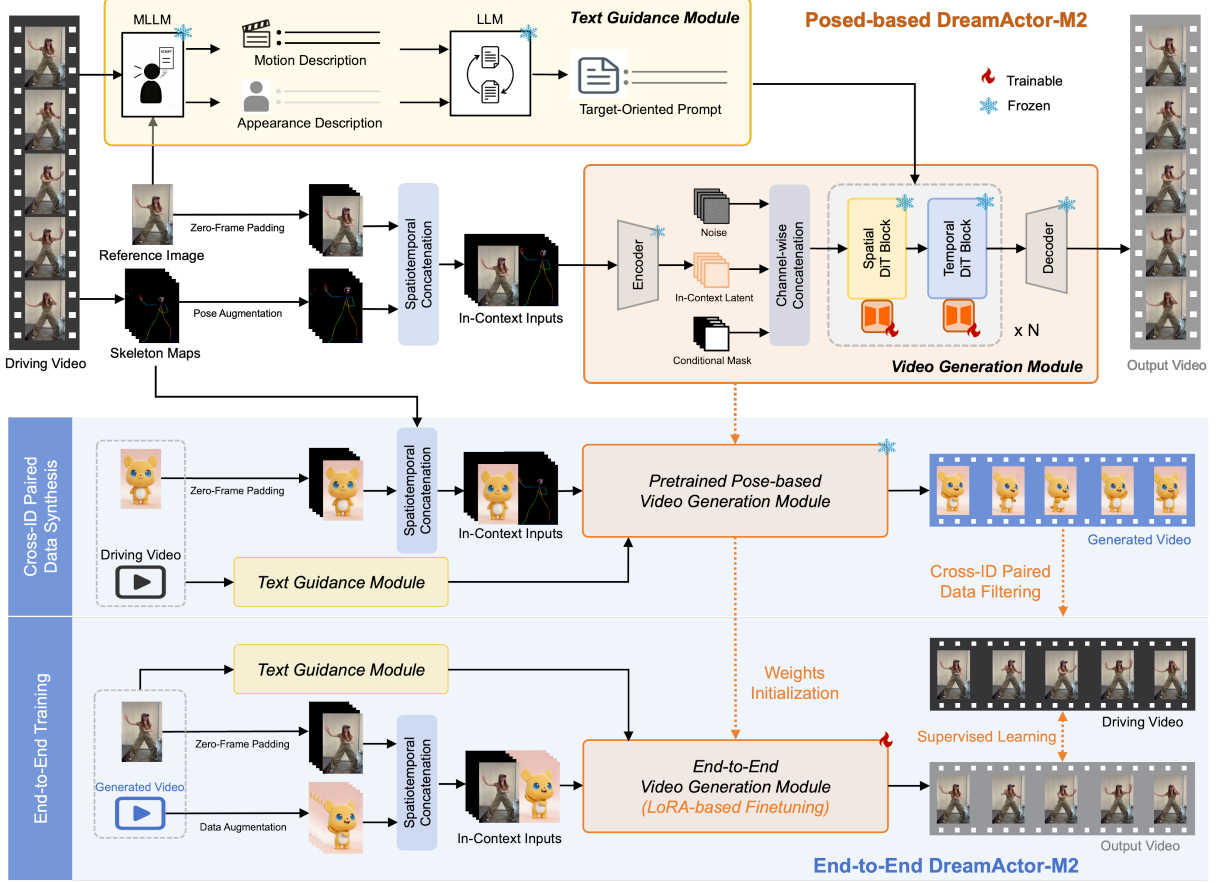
MLLM

Motion Description

Appearance Description

LLM

Text Guidance Module

Target-Oriented Prompt

Posed-based DreamActor-M2

Trainable

Frozen

Driving Video

Reference Image

Zero-Frame Padding

Skeleton Maps

Pose Augmentation

Spatiotemporal Concatenation

In-Context Inputs

Encoder

Noise

In-Context Latent

Conditional Mask

Channel-wise Concatenation

Spatial DiT Block

Temporal DiT Block

x N

Decoder

Video Generation Module

Output Video

Cross-ID Paired Data Synthesis

Zero-Frame Padding

Driving Video

Spatiotemporal Concatenation

In-Context Inputs

Text Guidance Module

Pretrained Pose-based Video Generation Module

Generated Video

Cross-ID Paired Data Filtering

End-to-End Training

Text Guidance Module

Weights Initialization

Driving Video

Zero-Frame Padding

Generated Video

Data Augmentation

Spatiotemporal Concatenation

In-Context Inputs

End-to-End Video Generation Module (LoRA-based Finetuning)

Supervised Learning

Output Video

End-to-End DreamActor-M2